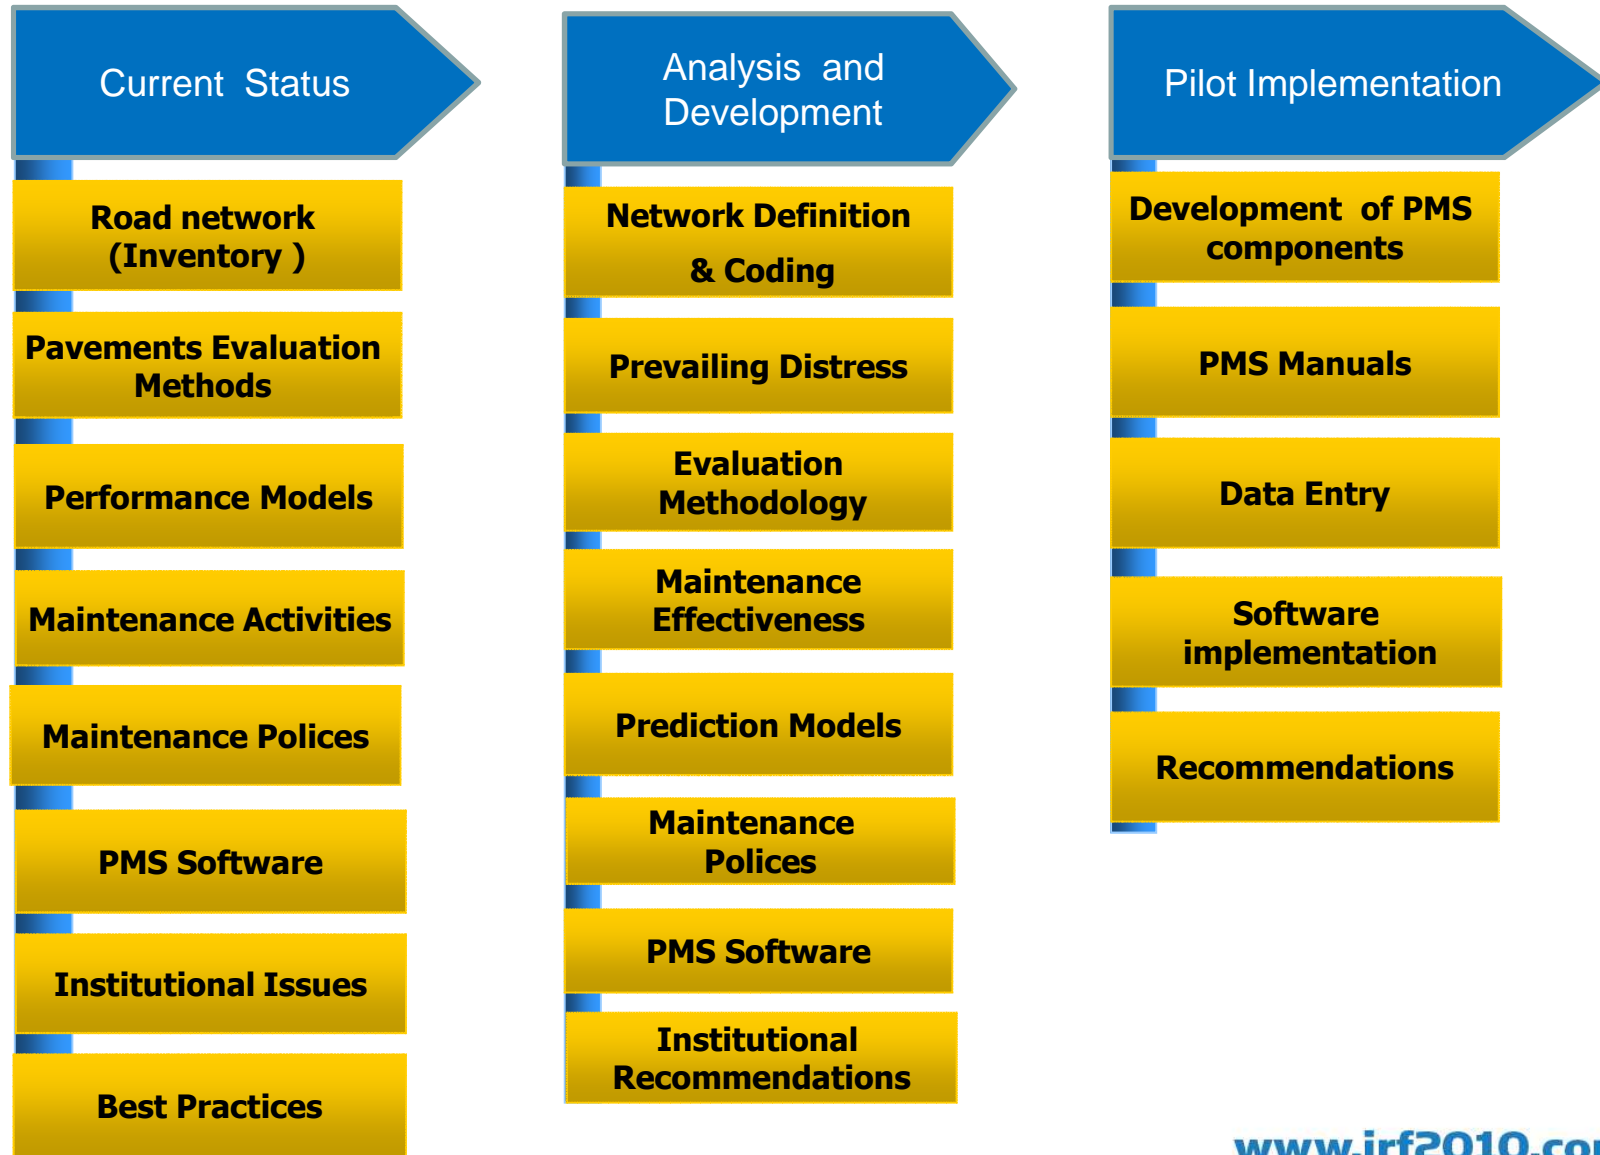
Current Status

Road network (Inventory )

Pavements Evaluation Methods

Performance Models

Maintenance Activities

Maintenance Polices

PMS Software

Institutional Issues

Best Practices

Analysis and Development

Network Definition & Coding

Prevailing Distress

Evaluation Methodology

Maintenance Effectiveness

Prediction Models

Maintenance Polices

PMS Software

Institutional Recommendations

Pilot Implementation

Development of PMS components

PMS Manuals

Data Entry

Software implementation

Recommendations

www.irf2010.co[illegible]